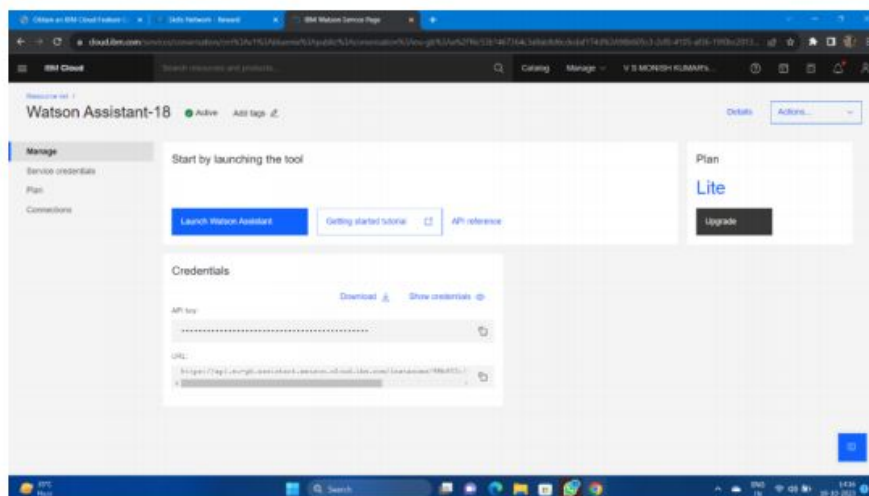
Obtain an IBM Cloud Feature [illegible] | Skills Network - Reward | IBM Watson Service Page

cloud.ibm.com/services/conversation/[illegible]

IBM Cloud | Search resources and products... | Catalog | Manage | V S MONISH KUMAR's...

Resource list /
Watson Assistant-18 Active Add tags

Details | Actions...

Manage
Service credentials
Plan
Connections

Start by launching the tool

Launch Watson Assistant | Getting started tutorial | API reference

Plan
Lite
Upgrade

Credentials

Download | Show credentials

API key
••••••••••••••••••••••••••••••••••••••••••••

URL
https://api.eu-gb.assistant.watson.cloud.ibm.com/instances/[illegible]

Search